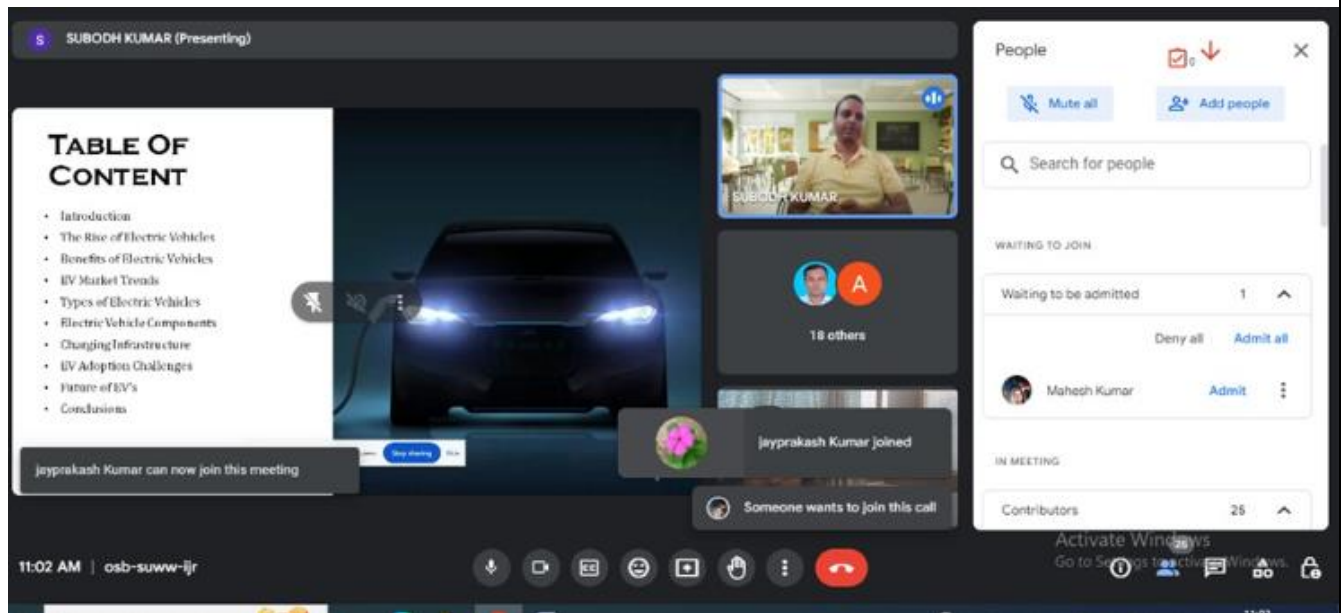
S SUBODH KUMAR (Presenting)

TABLE OF CONTENT

- Introduction
- The Rise of Electric Vehicles
- Benefits of Electric Vehicles
- EV Market Trends
- Types of Electric Vehicles
- Electric Vehicle Components
- Changing Infrastructure
- EV Adoption Challenges
- Future of EV's
- Conclusions

Stop sharing

jayprakash Kumar can now join this meeting

SUBODH KUMAR

A

18 others

jayprakash Kumar joined

Someone wants to join this call

People

Mute all

Add people

Search for people

WAITING TO JOIN

Waiting to be admitted 1

Deny all Admit all

Mahesh Kumar Admit

IN MEETING

Contributors 25

Activate Windows
Go to Settings to activate Windows.

11:02 AM | osb-suww-ijr